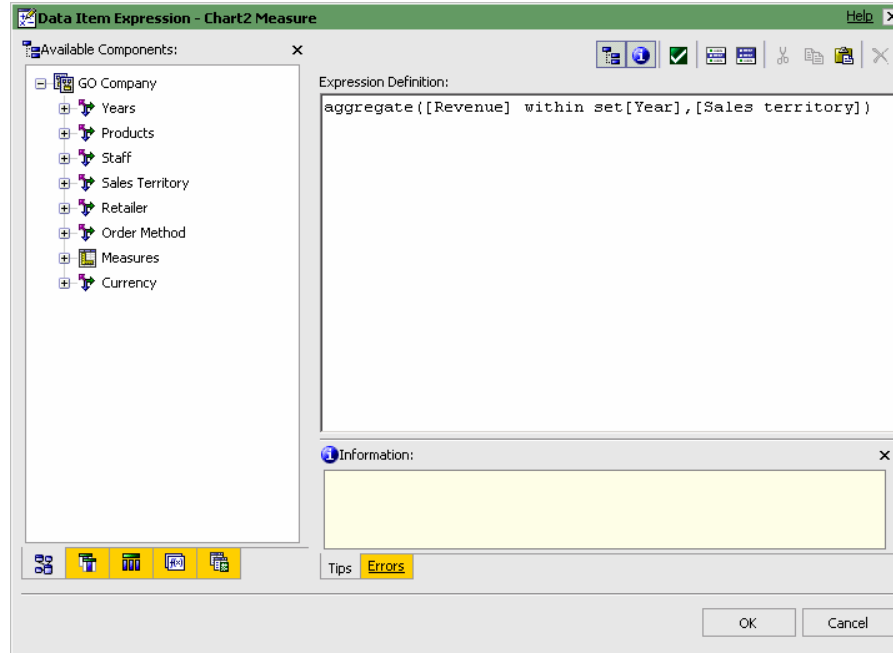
Data Item Expression - Chart2 Measure

Help

Available Components:

GO Company

Years

Products

Staff

Sales Territory

Retailer

Order Method

Measures

Currency

Expression Definition:

aggregate([Revenue] within set[Year],[Sales territory])

Information:

Tips

Errors

OK

Cancel